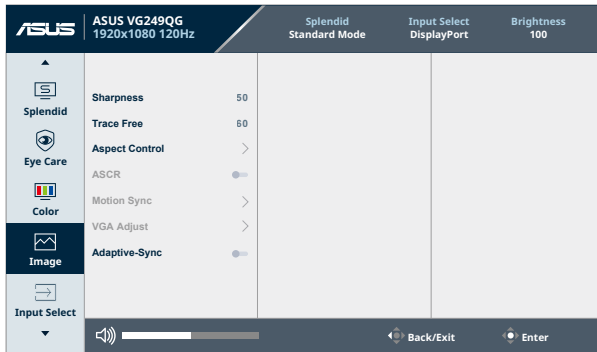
ASUS VG249QG
1920x1080 120Hz

Splendid
Standard Mode

Input Select
DisplayPort

Brightness
100

Splendid
Eye Care
Color
Image
Input Select

Sharpness 50
Trace Free 60
Aspect Control
ASCR
Motion Sync
VGA Adjust
Adaptive-Sync

Back/Exit
Enter